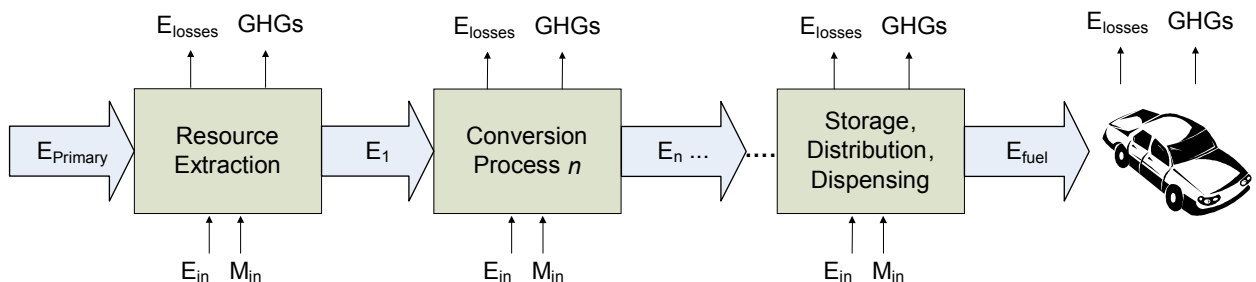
$E_{losses}$ GHGs

$E_{Primary}$

Resource Extraction

$E_{in}$ $M_{in}$

$E_{losses}$ GHGs

$E_1$

Conversion Process *n*

$E_{in}$ $M_{in}$

$E_n$ … ….

$E_{losses}$ GHGs

Storage, Distribution, Dispensing

$E_{in}$ $M_{in}$

$E_{fuel}$

$E_{losses}$ GHGs